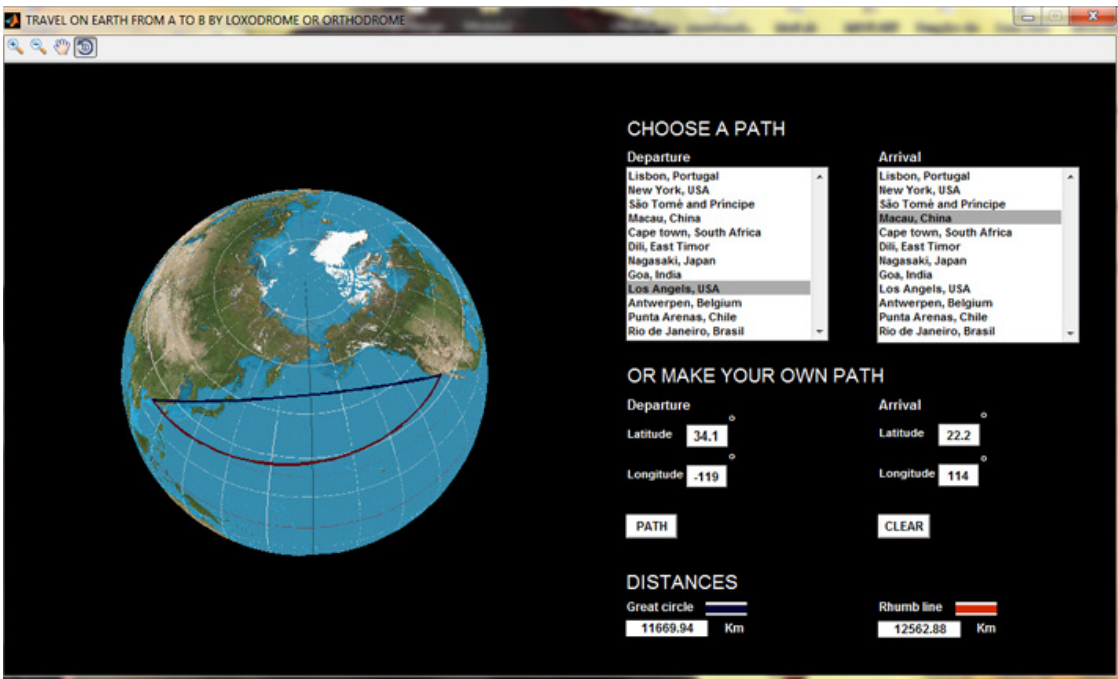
TRAVEL ON EARTH FROM A TO B BY LOXODROME OR ORTHODROME

CHOOSE A PATH

Departure
Lisbon, Portugal
New York, USA
São Tomé and Príncipe
Macau, China
Cape town, South Africa
Dili, East Timor
Nagasaki, Japan
Goa, India
Los Angels, USA
Antwerpen, Belgium
Punta Arenas, Chile
Rio de Janeiro, Brasil

Arrival
Lisbon, Portugal
New York, USA
São Tomé and Príncipe
Macau, China
Cape town, South Africa
Dili, East Timor
Nagasaki, Japan
Goa, India
Los Angels, USA
Antwerpen, Belgium
Punta Arenas, Chile
Rio de Janeiro, Brasil

OR MAKE YOUR OWN PATH

Departure
Latitude 34.1 °
Longitude -119 °

Arrival
Latitude 22.2 °
Longitude 114 °

PATH

CLEAR

DISTANCES

Great circle
11669.94 Km

Rhumb line
12562.88 Km